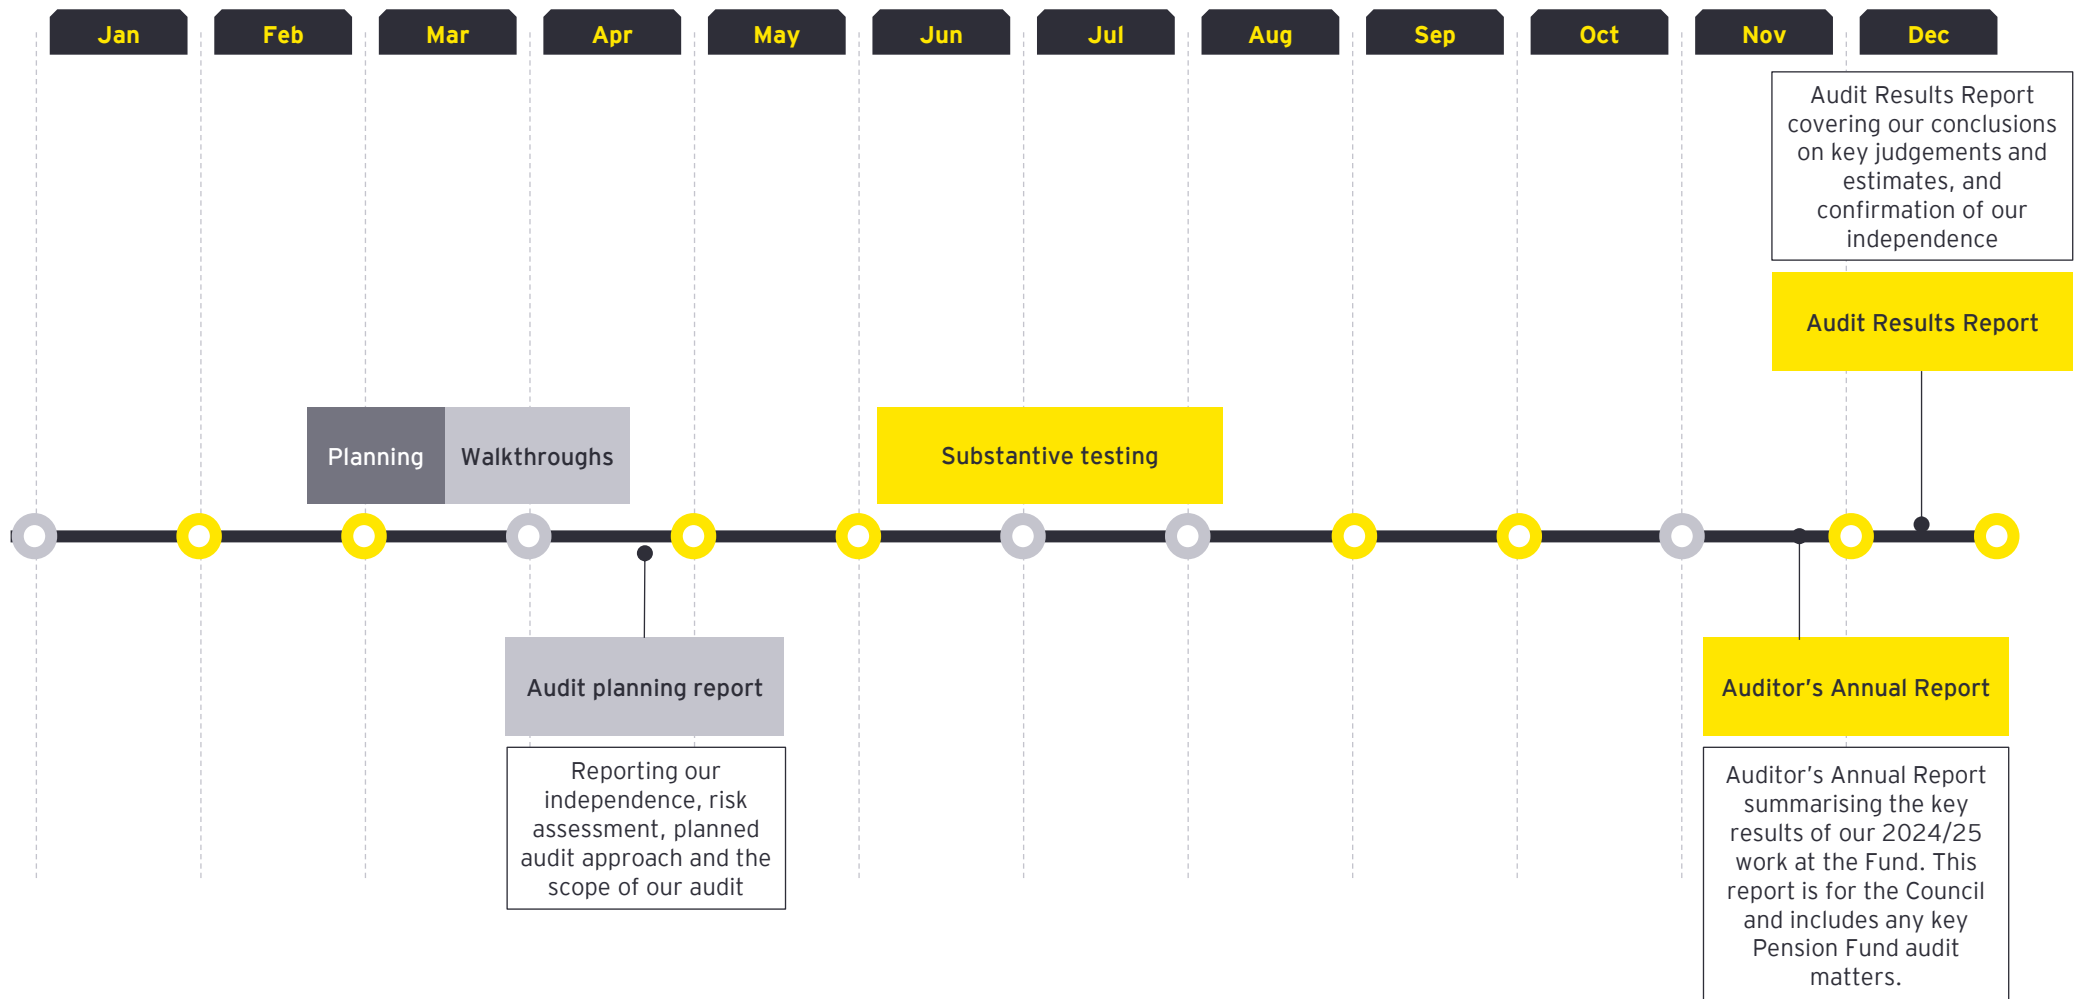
Jan Feb Mar Apr May Jun Jul Aug Sep Oct Nov Dec

Audit Results Report covering our conclusions on key judgements and estimates, and confirmation of our independence

Audit Results Report

Planning

Walkthroughs

Substantive testing

Audit planning report

Reporting our independence, risk assessment, planned audit approach and the scope of our audit

Auditor’s Annual Report

Auditor’s Annual Report summarising the key results of our 2024/25 work at the Fund. This report is for the Council and includes any key Pension Fund audit matters.